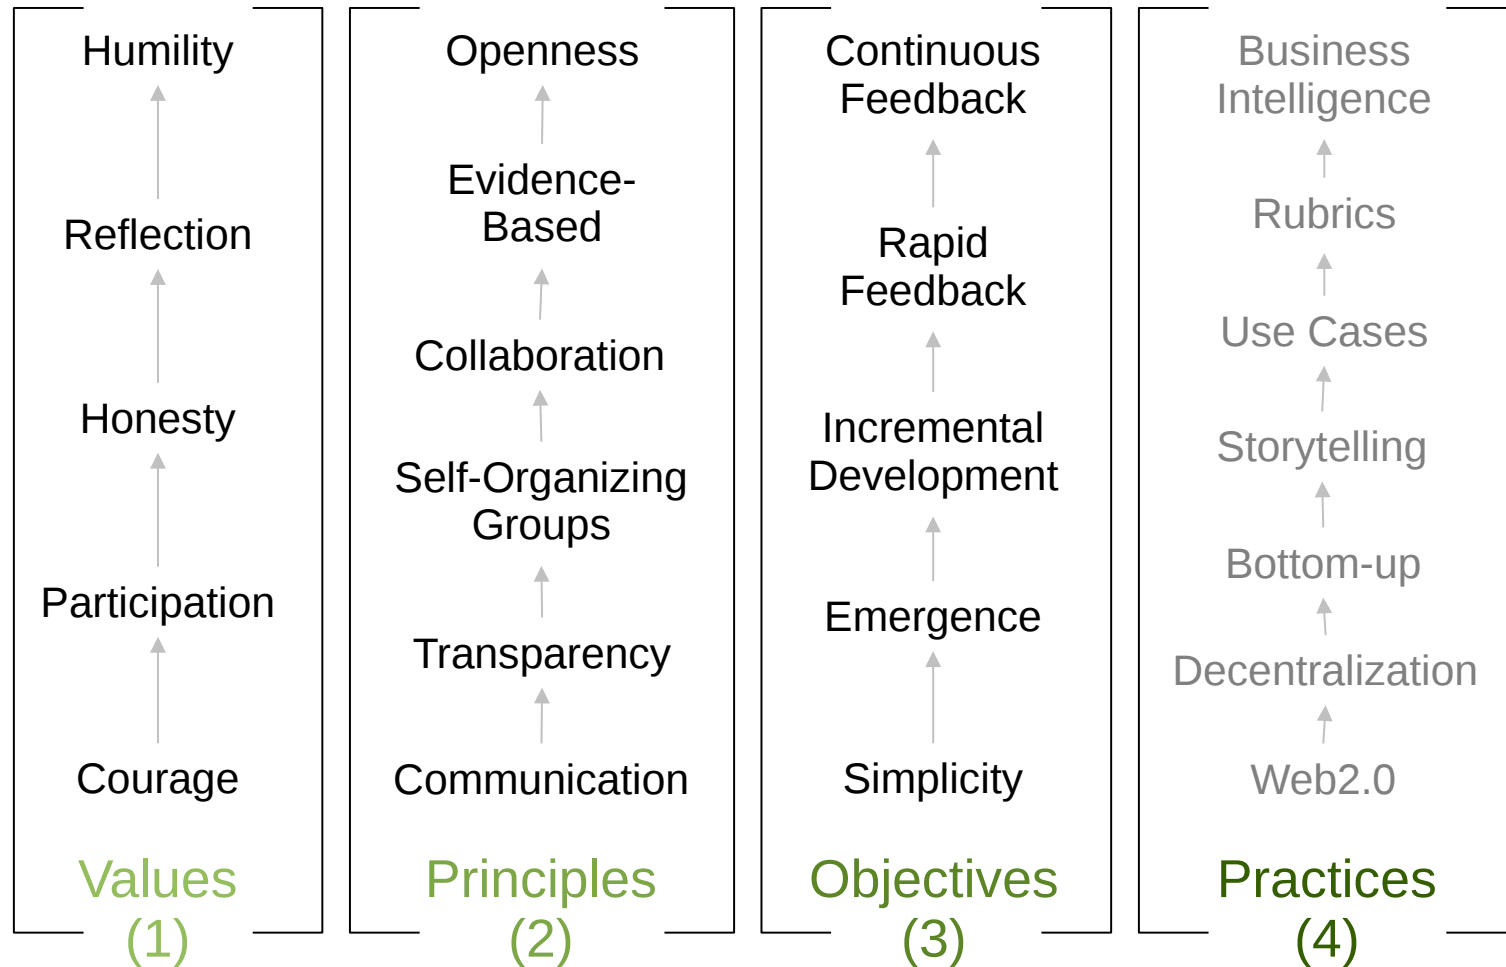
Humility

Reflection

Honesty

Participation

Courage

Values (1)

Openness

Evidence-Based

Collaboration

Self-Organizing Groups

Transparency

Communication

Principles (2)

Continuous Feedback

Rapid Feedback

Incremental Development

Emergence

Simplicity

Objectives (3)

Business Intelligence

Rubrics

Use Cases

Storytelling

Bottom-up

Decentralization

Web2.0

Practices (4)